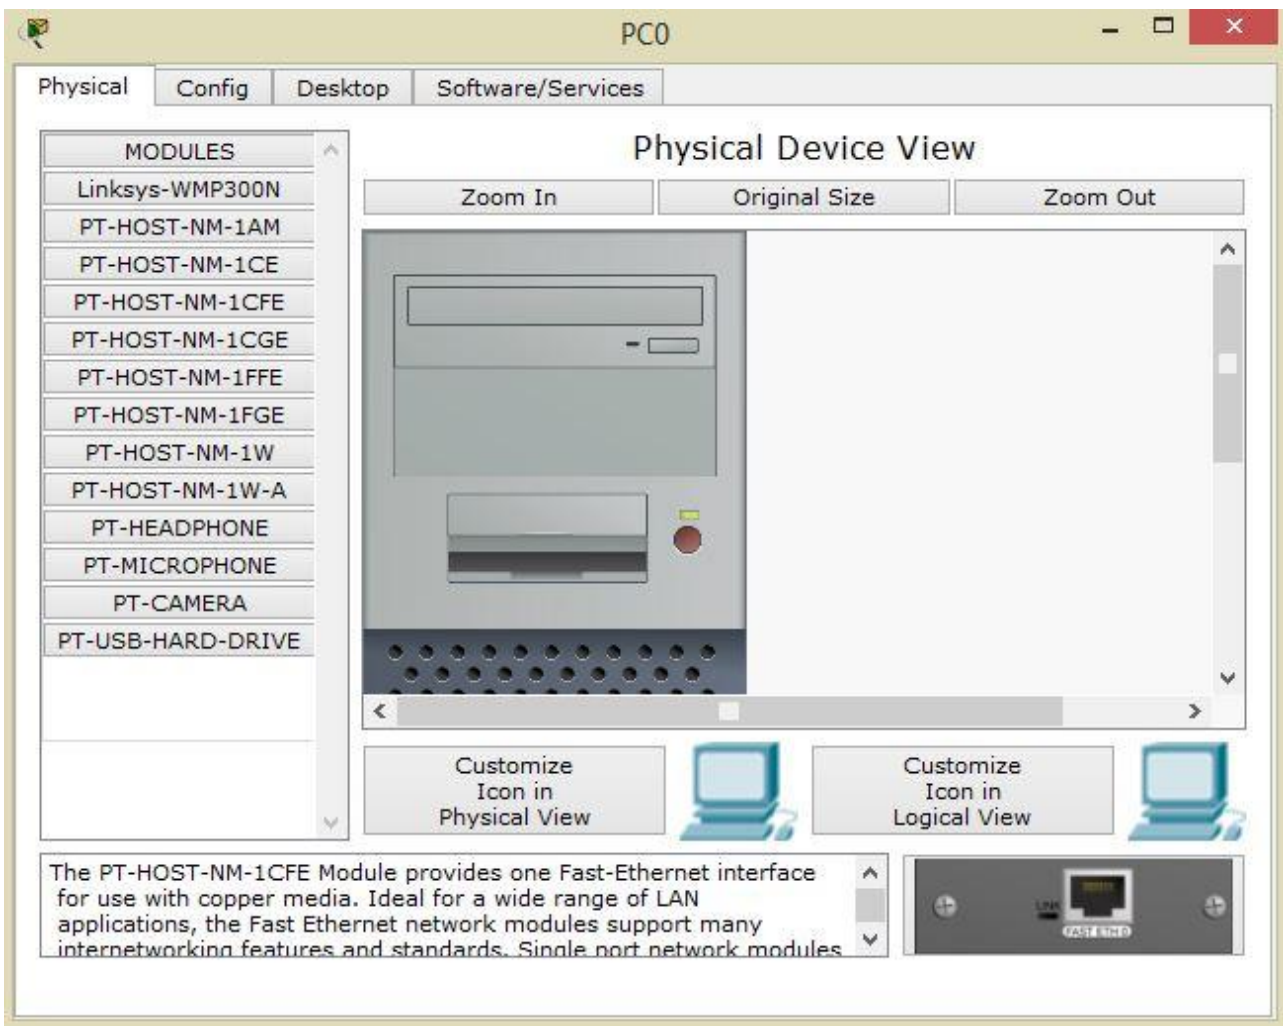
PC0

Physical
Config
Desktop
Software/Services

MODULES
Linksys-WMP300N
PT-HOST-NM-1AM
PT-HOST-NM-1CE
PT-HOST-NM-1CFE
PT-HOST-NM-1CGE
PT-HOST-NM-1FFE
PT-HOST-NM-1FGE
PT-HOST-NM-1W
PT-HOST-NM-1W-A
PT-HEADPHONE
PT-MICROPHONE
PT-CAMERA
PT-USB-HARD-DRIVE

Physical Device View

Zoom In
Original Size
Zoom Out

Customize Icon in Physical View

Customize Icon in Logical View

The PT-HOST-NM-1CFE Module provides one Fast-Ethernet interface for use with copper media. Ideal for a wide range of LAN applications, the Fast Ethernet network modules support many internetworking features and standards. Single port network modules

LINK
FAST ETH 0